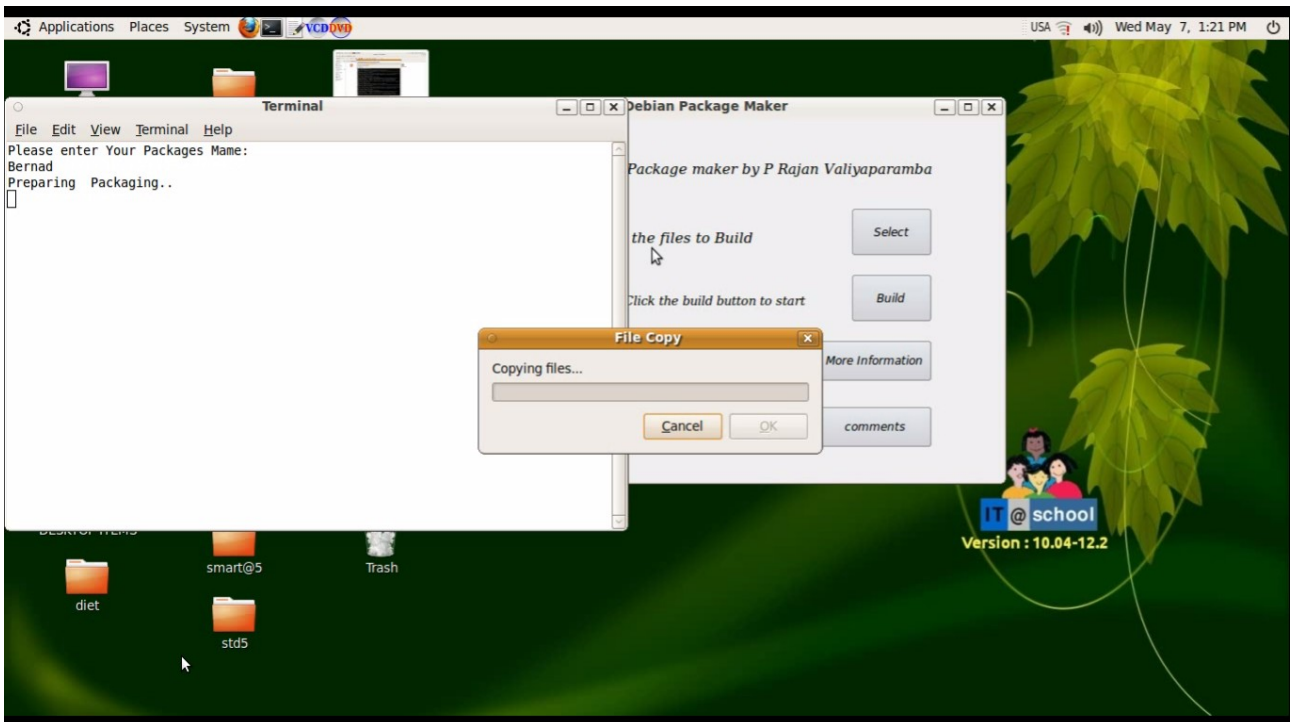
Applications Places System VCD DVD

USA Wed May 7, 1:21 PM

Terminal

File Edit View Terminal Help

Please enter Your Packages Mame:
Bernad
Preparing Packaging..

Debian Package Maker

Package maker by P Rajan Valiyaparamba

the files to Build

Select

Click the build button to start

Build

More Information

comments

File Copy

Copying files...

Cancel

OK

DESKTOP ITEMS

smart@5

Trash

diet

std5

IT @ school

Version : 10.04-12.2